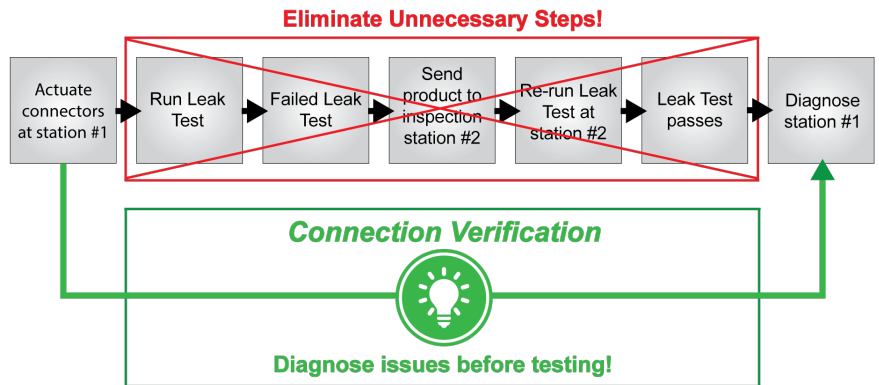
Eliminate Unnecessary Steps!

Actuate connectors at station #1

Run Leak Test

Failed Leak Test

Send product to inspection station #2

Re-run Leak Test at station #2

Leak Test passes

Diagnose station #1

Connection Verification

Diagnose issues before testing!